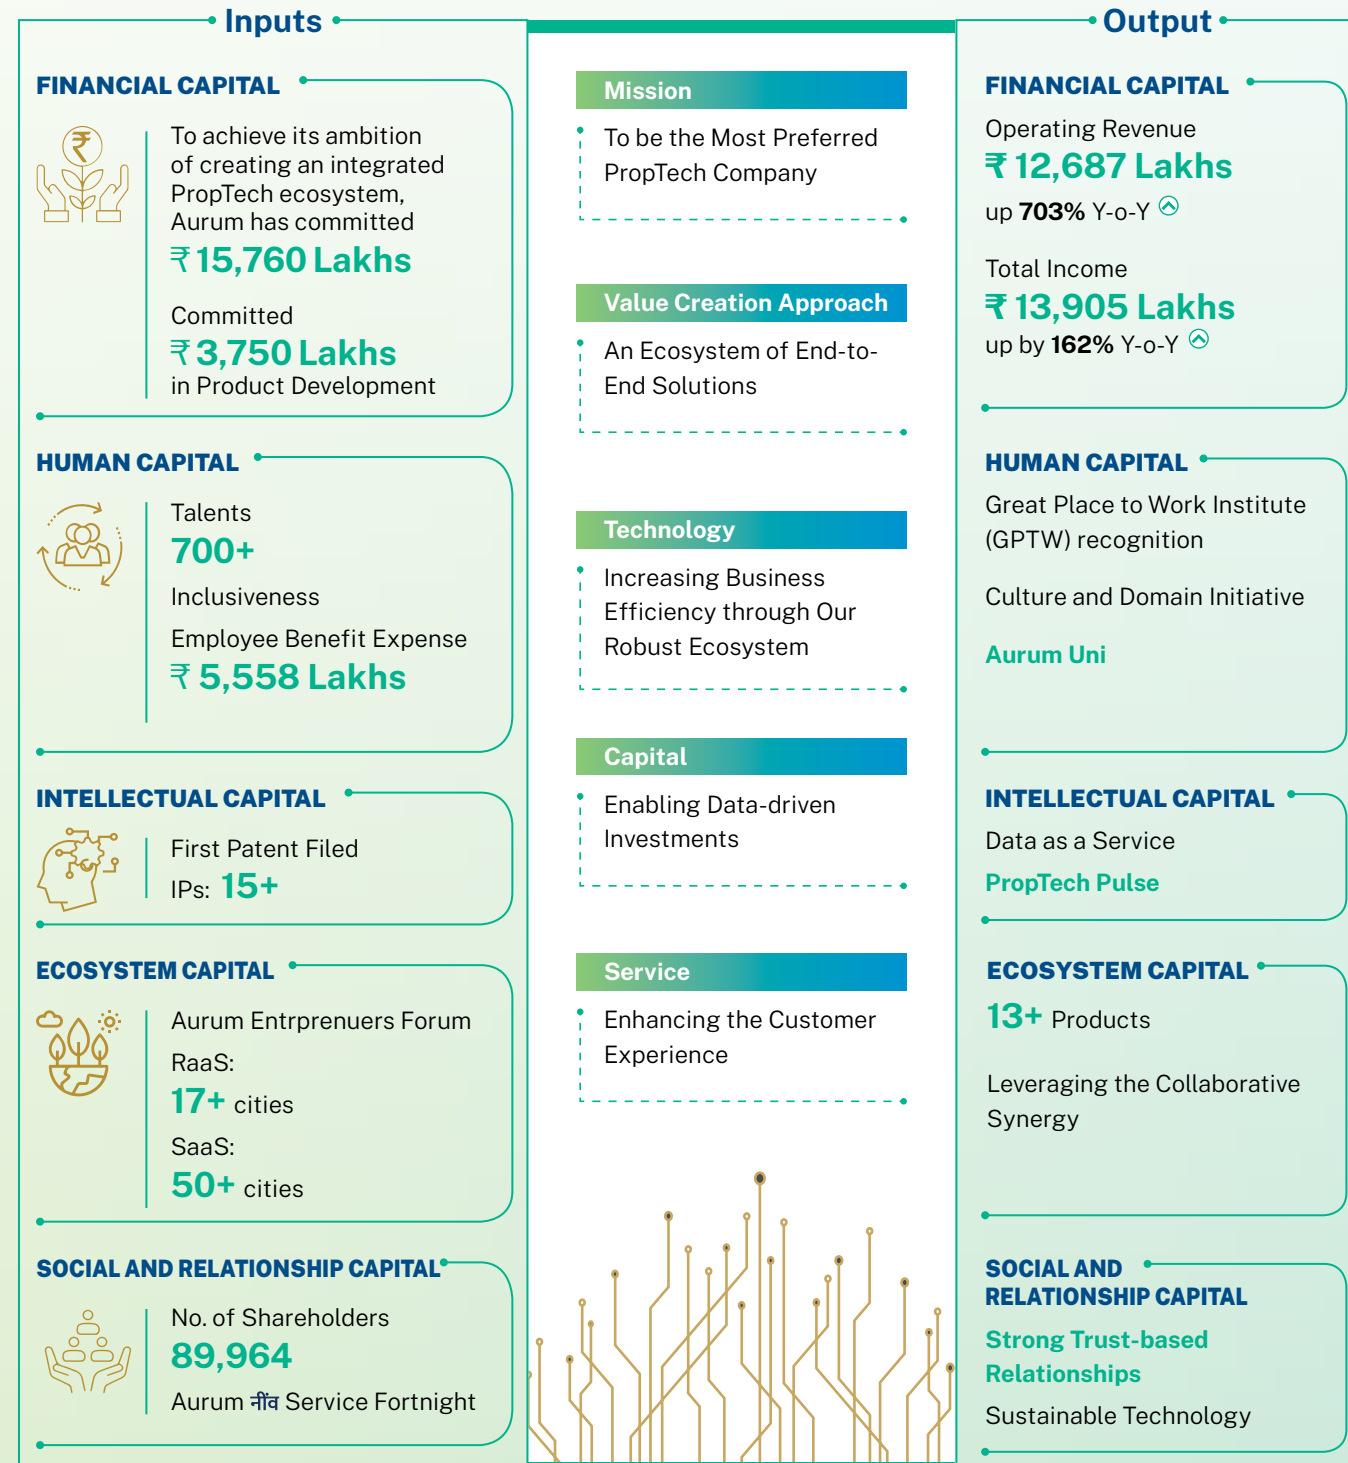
Inputs

FINANCIAL CAPITAL

To achieve its ambition of creating an integrated PropTech ecosystem, Aurum has committed

₹ 15,760 Lakhs

Committed

₹ 3,750 Lakhs

in Product Development

HUMAN CAPITAL

Talents

700+

Inclusiveness

Employee Benefit Expense

₹ 5,558 Lakhs

INTELLECTUAL CAPITAL

First Patent Filed

IPs: 15+

ECOSYSTEM CAPITAL

Aurum Entrprenuers Forum

RaaS:

17+ cities

SaaS:

50+ cities

SOCIAL AND RELATIONSHIP CAPITAL

No. of Shareholders

89,964

Aurum नींव Service Fortnight

Mission

To be the Most Preferred PropTech Company

Value Creation Approach

An Ecosystem of End-to-End Solutions

Technology

Increasing Business Efficiency through Our Robust Ecosystem

Capital

Enabling Data-driven Investments

Service

Enhancing the Customer Experience

Output

FINANCIAL CAPITAL

Operating Revenue

₹ 12,687 Lakhs

up 703% Y-o-Y

Total Income

₹ 13,905 Lakhs

up by 162% Y-o-Y

HUMAN CAPITAL

Great Place to Work Institute (GPTW) recognition

Culture and Domain Initiative

Aurum Uni

INTELLECTUAL CAPITAL

Data as a Service

PropTech Pulse

ECOSYSTEM CAPITAL

13+ Products

Leveraging the Collaborative Synergy

SOCIAL AND RELATIONSHIP CAPITAL

Strong Trust-based Relationships

Sustainable Technology